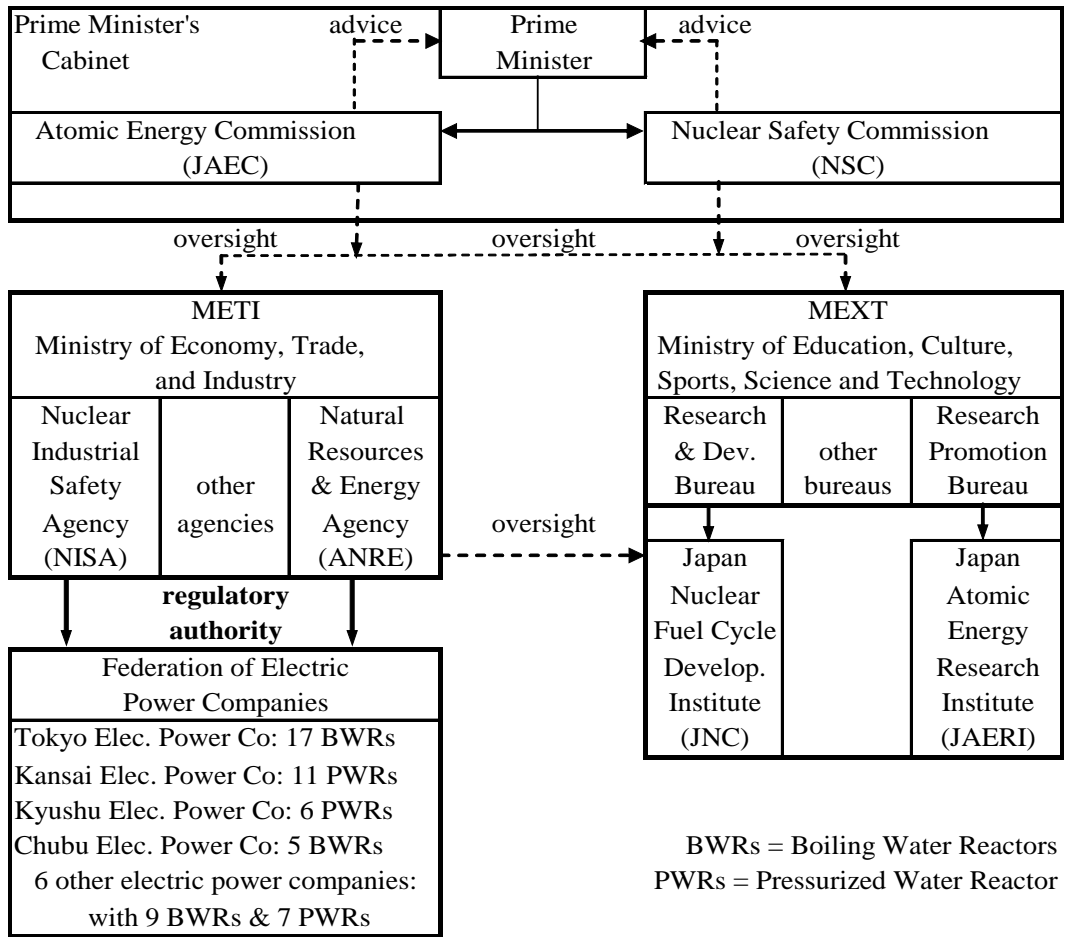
Prime Minister's Cabinet

advice

Prime Minister

advice

Atomic Energy Commission (JAEC)

Nuclear Safety Commission (NSC)

oversight

oversight

oversight

METI
Ministry of Economy, Trade, and Industry

Nuclear Industrial Safety Agency (NISA)

other agencies

Natural Resources & Energy Agency (ANRE)

oversight

MEXT
Ministry of Education, Culture, Sports, Science and Technology

Research & Dev. Bureau

other bureaus

Research Promotion Bureau

Japan Nuclear Fuel Cycle Develop. Institute (JNC)

Japan Atomic Energy Research Institute (JAERI)

**regulatory authority**

Federation of Electric Power Companies

Tokyo Elec. Power Co: 17 BWRs
Kansai Elec. Power Co: 11 PWRs
Kyushu Elec. Power Co: 6 PWRs
Chubu Elec. Power Co: 5 BWRs
6 other electric power companies: with 9 BWRs & 7 PWRs

BWRs = Boiling Water Reactors
PWRs = Pressurized Water Reactor